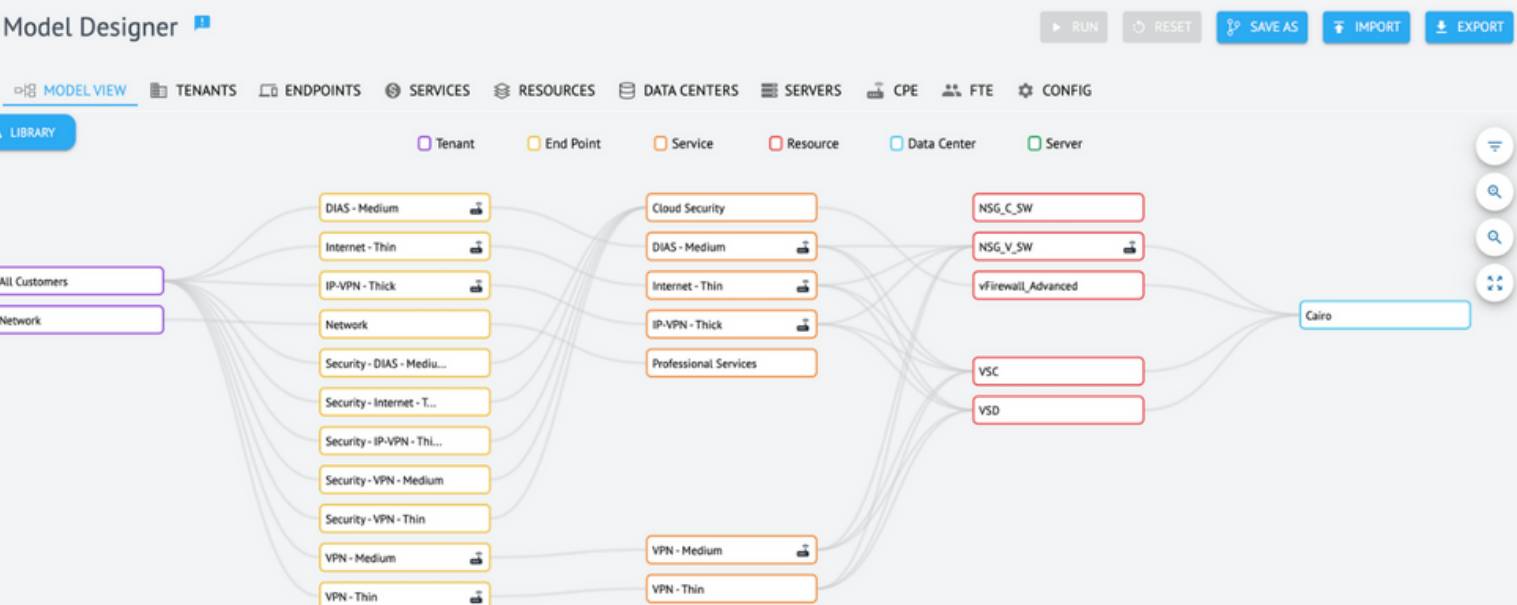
Model Designer

RUN RESET SAVE AS IMPORT EXPORT

MODEL VIEW TENANTS ENDPOINTS SERVICES RESOURCES DATA CENTERS SERVERS CPE FTE CONFIG

LIBRARY

Tenant End Point Service Resource Data Center Server

All Customers
Network

DIAS - Medium
Internet - Thin
IP-VPN - Thick
Network
Security - DIAS - Mediu...
Security - Internet - T...
Security - IP-VPN - Thi...
Security - VPN - Medium
Security - VPN - Thin
VPN - Medium
VPN - Thin

Cloud Security
DIAS - Medium
Internet - Thin
IP-VPN - Thick
Professional Services
VPN - Medium
VPN - Thin

NSG_C_SW
NSG_V_SW
vFirewall_Advanced
VSC
VSD

Cairo